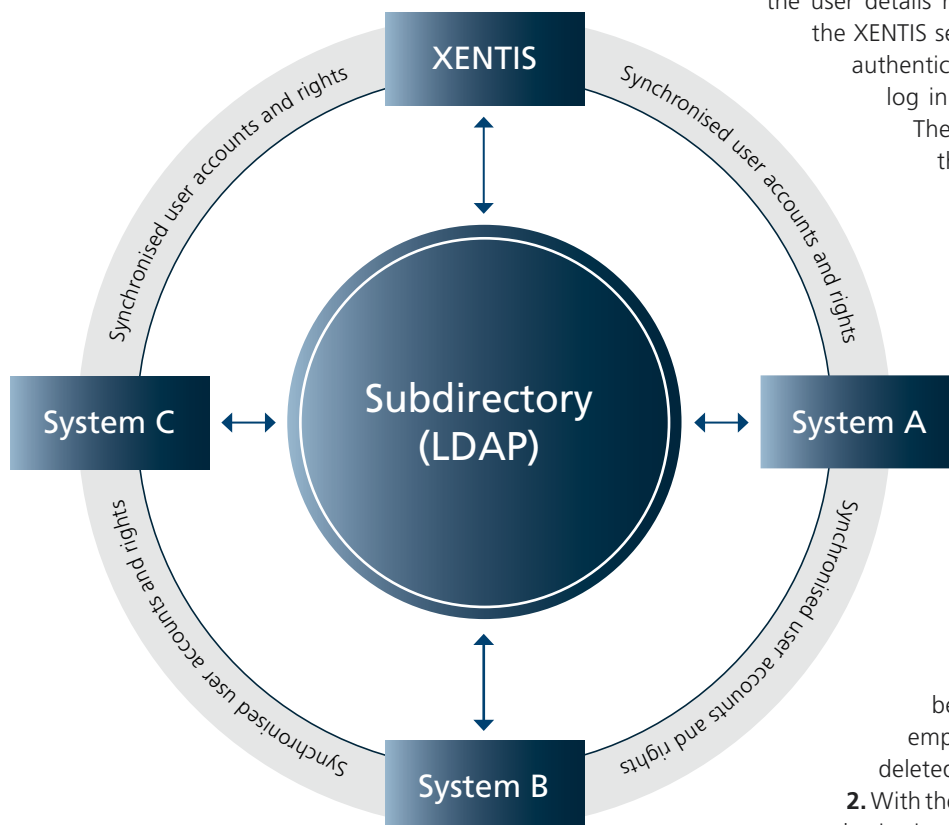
the user details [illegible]
the XENTIS se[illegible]
authentic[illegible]
log in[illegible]
The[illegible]
th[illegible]

XENTIS

Synchronised user accounts and rights

Synchronised user accounts and rights

System C

Subdirectory (LDAP)

System A

Synchronised user accounts and rights

Synchronised user accounts and rights

System B

be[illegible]
emp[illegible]
deleted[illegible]
**2.** With the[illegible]